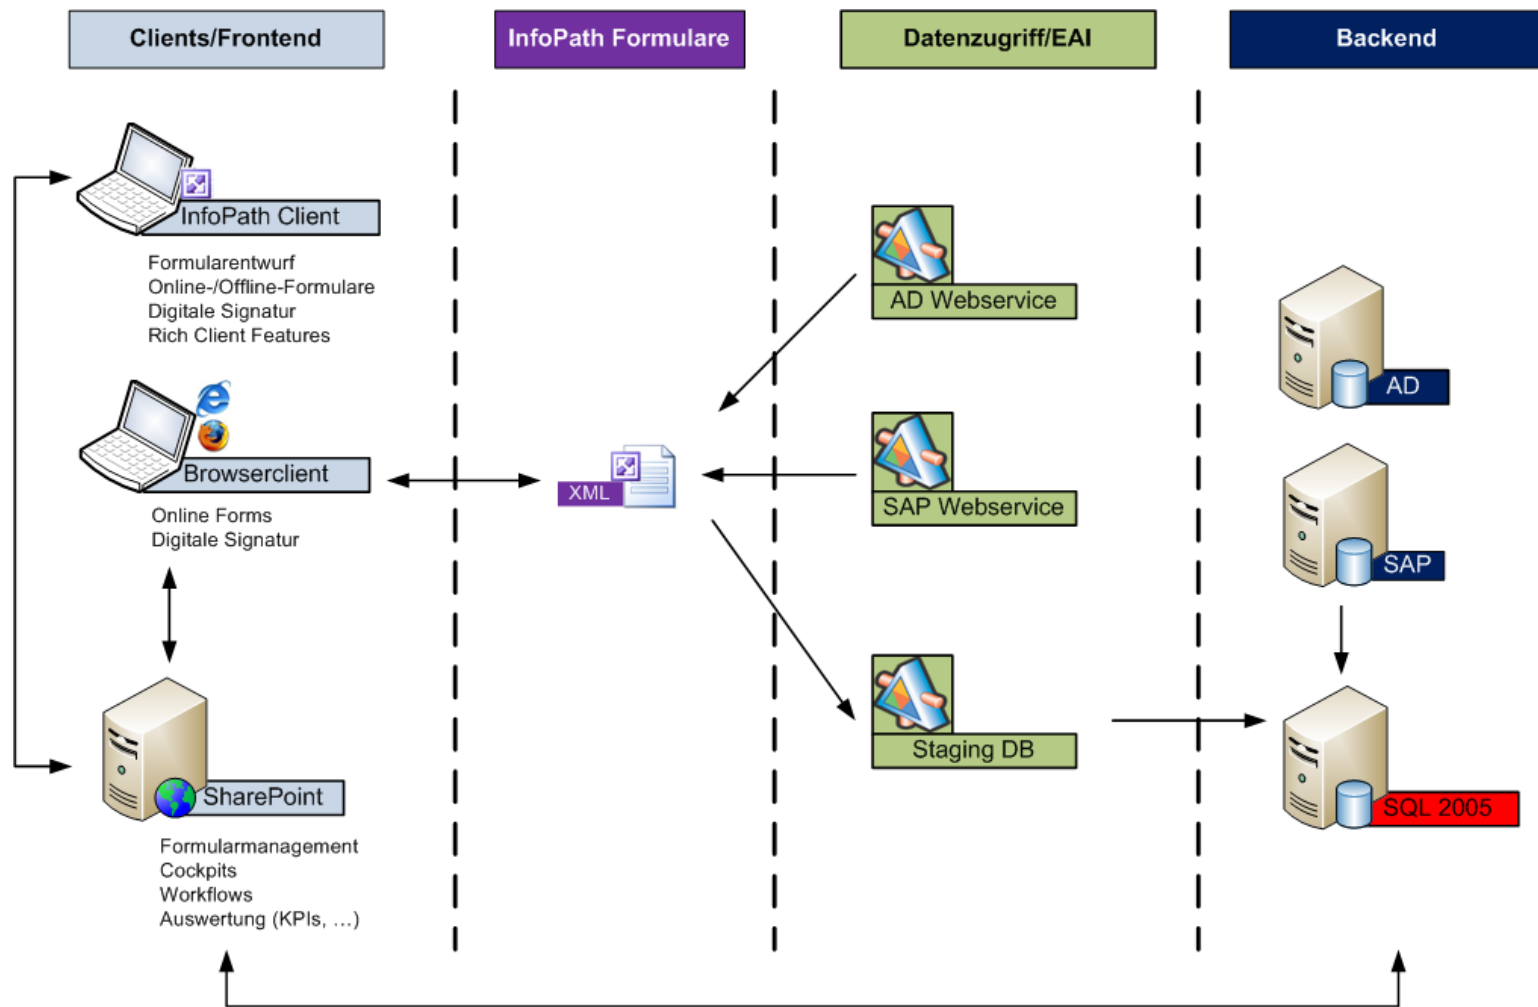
Clients/Frontend

InfoPath Formulare

Datenzugriff/EAI

Backend

InfoPath Client

Formularentwurf
Online-/Offline-Formulare
Digitale Signatur
Rich Client Features

Browserclient

Online Forms
Digitale Signatur

SharePoint

Formularmanagement
Cockpits
Workflows
Auswertung (KPIs, …)

XML

AD Webservice

SAP Webservice

Staging DB

AD

SAP

SQL 2005